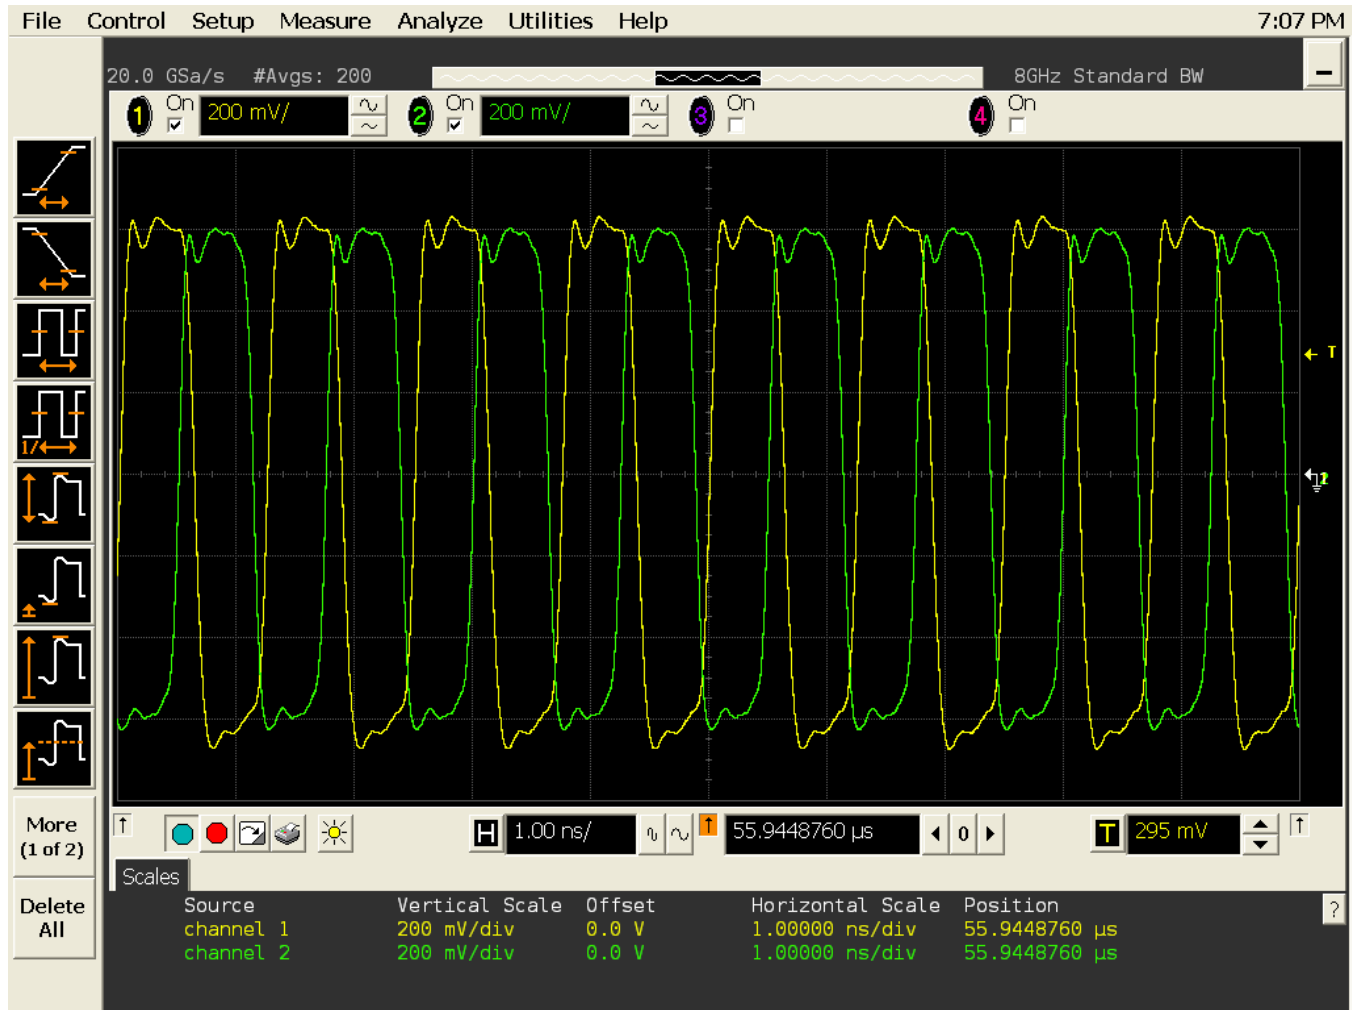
File Control Setup Measure Analyze Utilities Help 7:07 PM

20.0 GSa/s #Avgs: 200 8GHz Standard BW

1 On 200 mV/ 2 On 200 mV/ 3 On 4 On

T

More (1 of 2)

Delete All

H 1.00 ns/ 55.9448760 µs 0 T 295 mV

Scales

| Source | Vertical Scale | Offset | Horizontal Scale | Position |
|---|---|---|---|---|
| channel 1 | 200 mV/div | 0.0 V | 1.00000 ns/div | 55.9448760 µs |
| channel 2 | 200 mV/div | 0.0 V | 1.00000 ns/div | 55.9448760 µs |

?